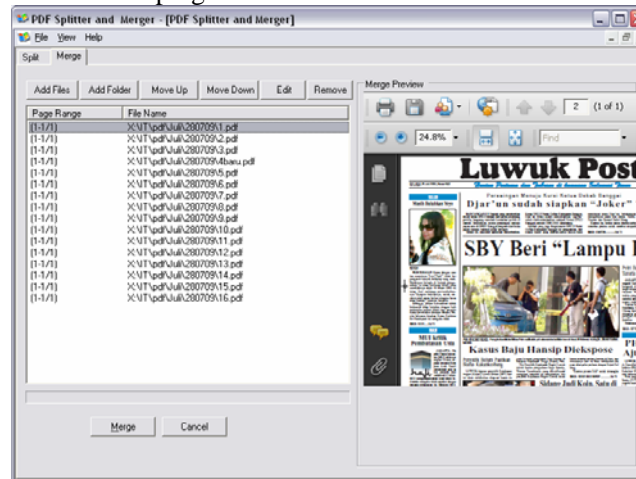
PDF Splitter and Merger - [PDF Splitter and Merger]

File View Help

Split Merge

Add Files Add Folder Move Up Move Down Edit Remove

| Page Range | File Name |
|---|---|
| [1-1/1] | X:\IT\pdf\Juli\280709\1.pdf |
| [1-1/1] | X:\IT\pdf\Juli\280709\2.pdf |
| [1-1/1] | X:\IT\pdf\Juli\280709\3.pdf |
| [1-1/1] | X:\IT\pdf\Juli\280709\4baru.pdf |
| [1-1/1] | X:\IT\pdf\Juli\280709\5.pdf |
| [1-1/1] | X:\IT\pdf\Juli\280709\6.pdf |
| [1-1/1] | X:\IT\pdf\Juli\280709\7.pdf |
| [1-1/1] | X:\IT\pdf\Juli\280709\8.pdf |
| [1-1/1] | X:\IT\pdf\Juli\280709\9.pdf |
| [1-1/1] | X:\IT\pdf\Juli\280709\10.pdf |
| [1-1/1] | X:\IT\pdf\Juli\280709\11.pdf |
| [1-1/1] | X:\IT\pdf\Juli\280709\12.pdf |
| [1-1/1] | X:\IT\pdf\Juli\280709\13.pdf |
| [1-1/1] | X:\IT\pdf\Juli\280709\14.pdf |
| [1-1/1] | X:\IT\pdf\Juli\280709\15.pdf |
| [1-1/1] | X:\IT\pdf\Juli\280709\16.pdf |

Merge Cancel

Merge Preview

2 (1 of 1)

24.8%

Find

Luwuk Post

Djar'un sudah siapkan "Joker"

SBY Beri "Lampu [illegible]

Kasus Baju Hansip Diekspose

Sidang Judi Koin, Sata di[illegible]